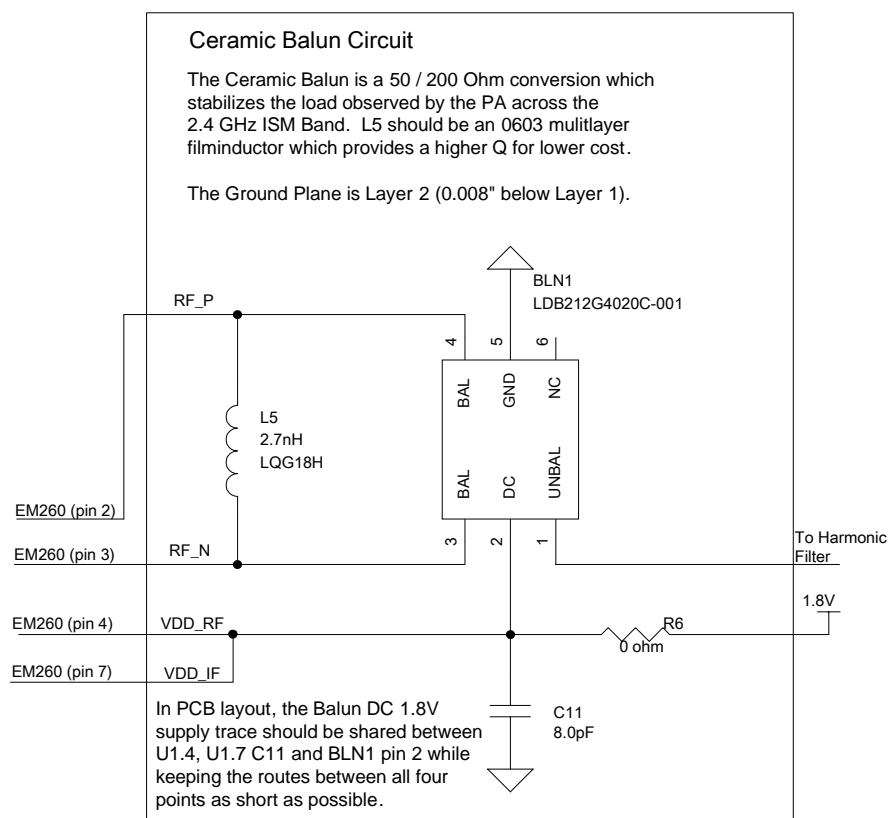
Ceramic Balun Circuit

The Ceramic Balun is a 50 / 200 Ohm conversion which stabilizes the load observed by the PA across the 2.4 GHz ISM Band. L5 should be an 0603 mulitlayer filminductor which provides a higher Q for lower cost.

The Ground Plane is Layer 2 (0.008" below Layer 1).

BLN1
LDB212G4020C-001

RF_P

4 5 6

BAL GND NC

L5
2.7nH
LQG18H

BAL DC UNBAL

EM260 (pin 2)

3 2 1

To Harmonic Filter

EM260 (pin 3)

RF_N

1.8V

EM260 (pin 4)

VDD_RF

R6
0 ohm

EM260 (pin 7)

VDD_IF

In PCB layout, the Balun DC 1.8V supply trace should be shared between U1.4, U1.7 C11 and BLN1 pin 2 while keeping the routes between all four points as short as possible.

C11
8.0pF